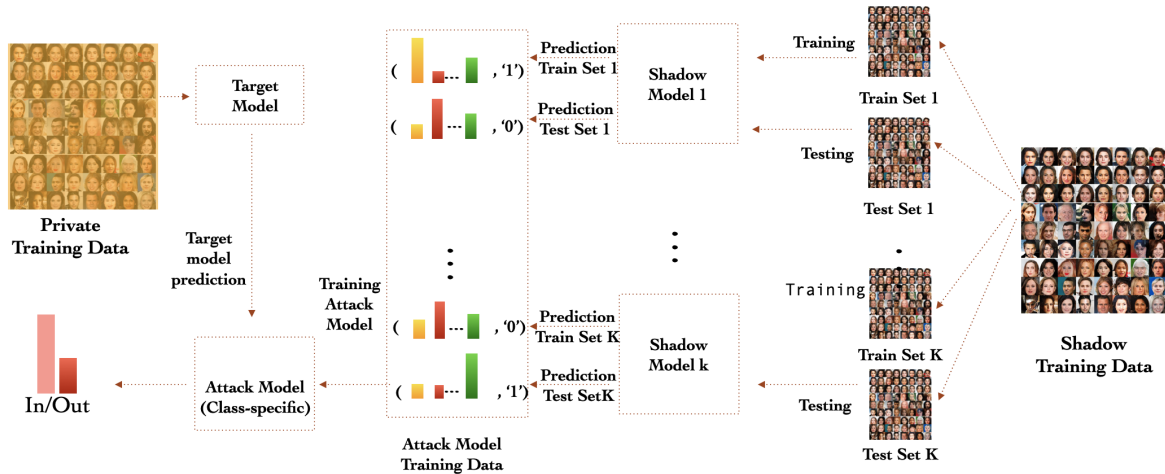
Private Training Data

Target Model

Target model prediction

In/Out

Attack Model (Class-specific)

Training Attack Model

( ... , '1')

( ... , '0')

( ... , '0')

( ... , '1')

Attack Model Training Data

Prediction Train Set 1

Prediction Test Set 1

Prediction Train Set K

Prediction Test SetK

Shadow Model 1

Shadow Model k

Training

Testing

Training

Testing

Train Set 1

Test Set 1

Train Set K

Test Set K

Shadow Training Data